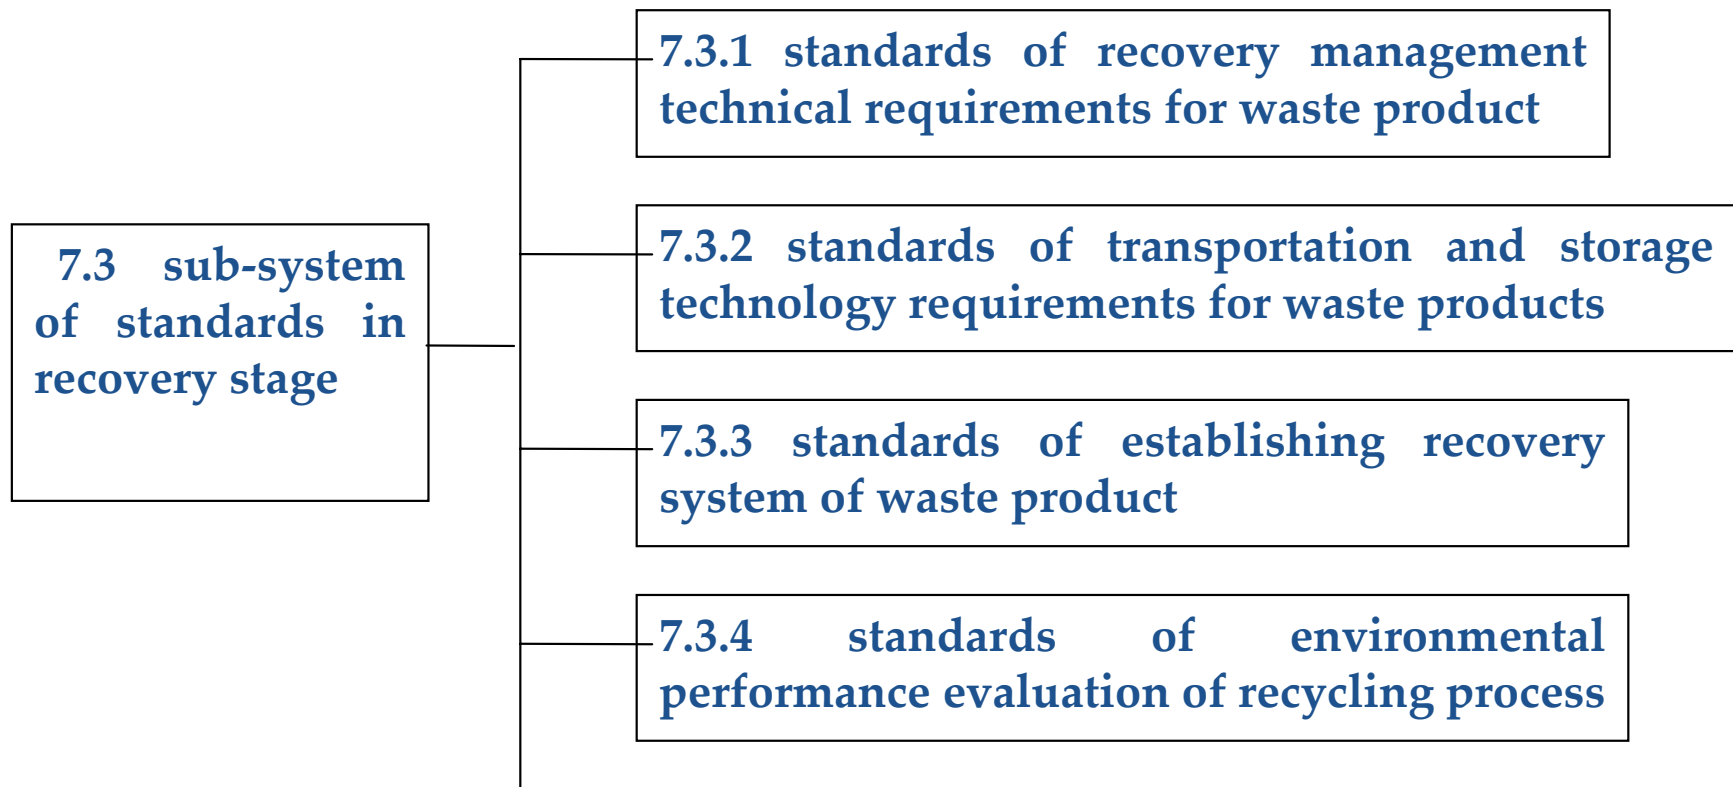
7.3 sub-system of standards in recovery stage

7.3.1 standards of recovery management technical requirements for waste product

7.3.2 standards of transportation and storage technology requirements for waste products

7.3.3 standards of establishing recovery system of waste product

7.3.4 standards of environmental performance evaluation of recycling process